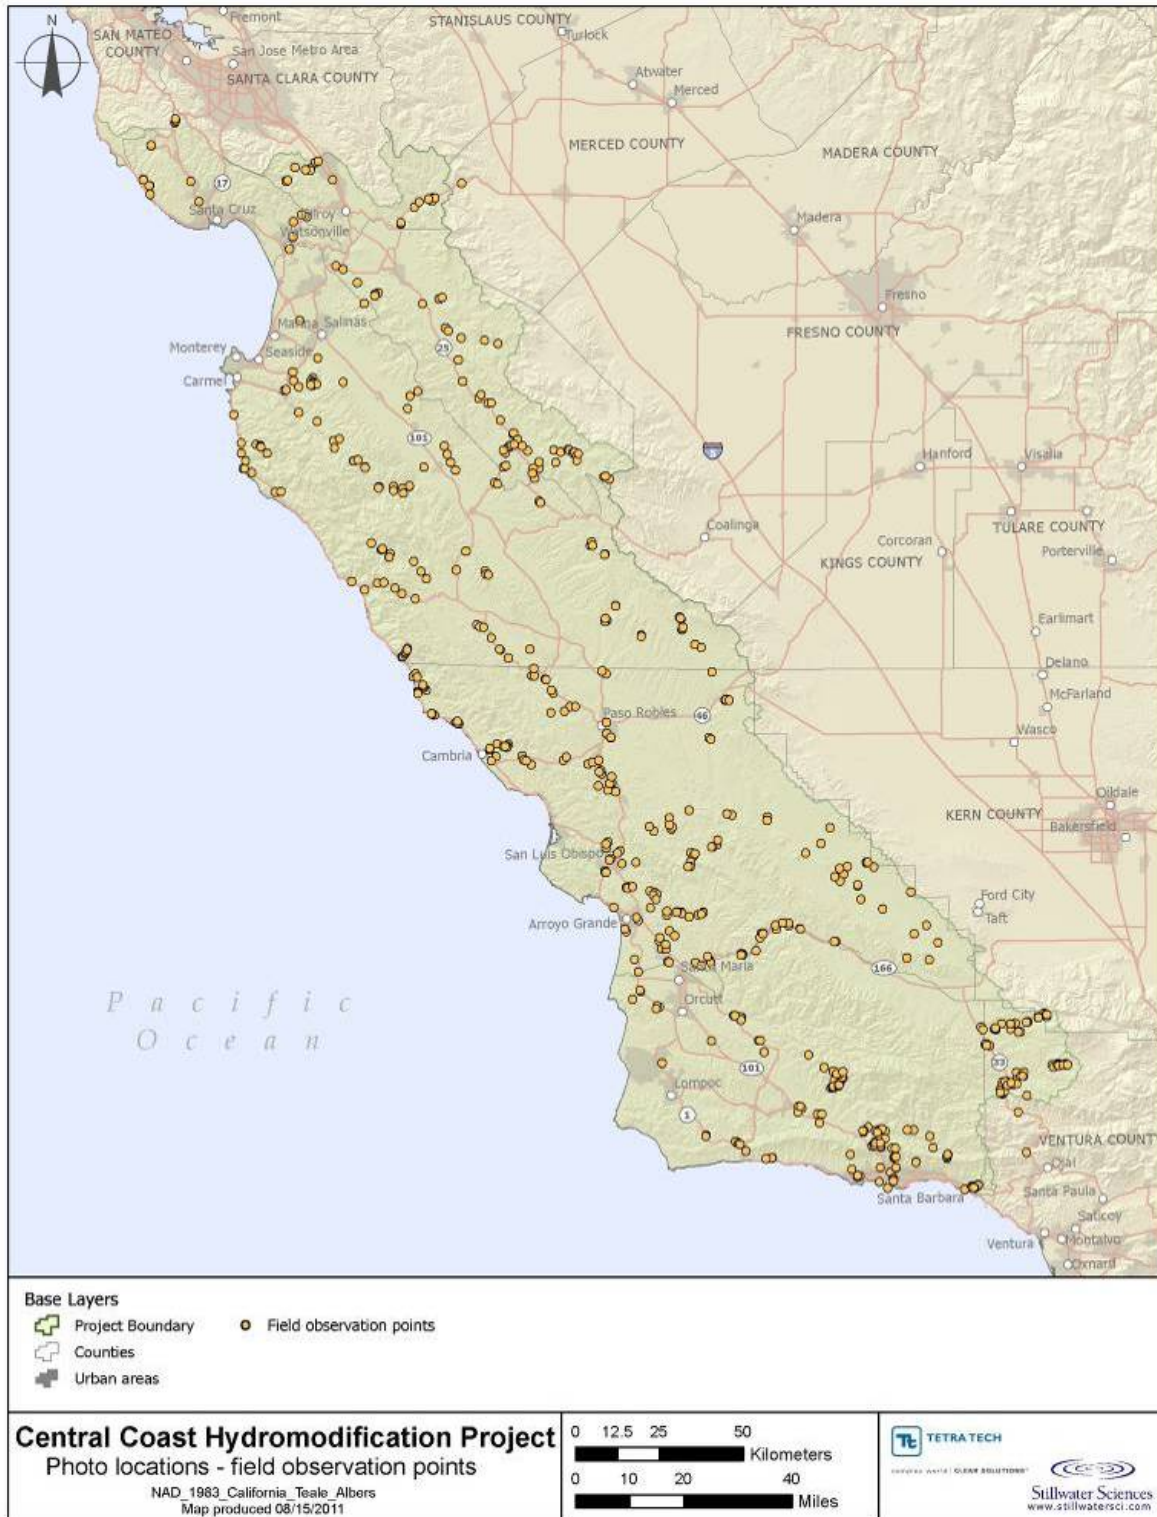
N

Fremont
SAN MATEO COUNTY
San Jose Metro Area
SANTA CLARA COUNTY
STANISLAUS COUNTY
Turlock
Atwater
Merced
MERCED COUNTY
MADERA COUNTY
17
Santa Cruz
Gilroy
Watsonville
Madera
Fresno
Marina
Salinas
FRESNO COUNTY
Monterey
Seaside
25
Carmel
101
5
Hanford
Visalia
Coalinga
TULARE COUNTY
Corcoran
KINGS COUNTY
Porterville
Earlimart
Delano
McFarland
Paso Robles
46
Wasco
Cambria
Oildale
KERN COUNTY
Bakersfield
San Luis Obispo
Ford City
Taft
Arroyo Grande
Santa Maria
166
Pacific Ocean
Orcutt
33
Lompoc
101
1
VENTURA COUNTY
Ojai
Santa Barbara
Santa Paula
Saticoy
Ventura
Montalvo
Oxnard

Base Layers
Project Boundary
Counties
Urban areas
Field observation points

Central Coast Hydromodification Project
Photo locations - field observation points
NAD_1983_California_Teale_Albers
Map produced 08/15/2011

0 12.5 25 50 Kilometers
0 10 20 40 Miles

TETRA TECH
complex world | CLEAR SOLUTIONS
Stillwater Sciences
www.stillwatersci.com